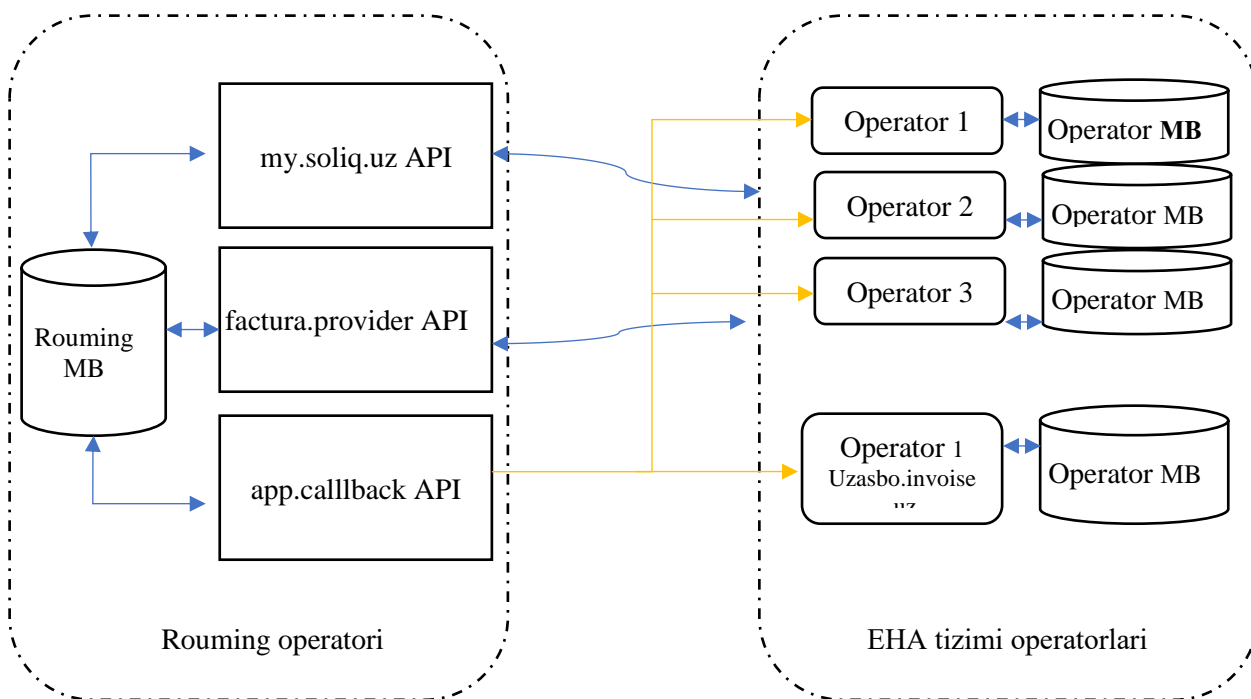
my.soliq.uz API

Rouming MB

factura.provider API

app.calllback API

Rouming operatori

Operator 1

Operator **MB**

Operator 2

Operator MB

Operator 3

Operator MB

Operator 1 Uzasbo.invoise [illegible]

Operator MB

EHA tizimi operatorlari